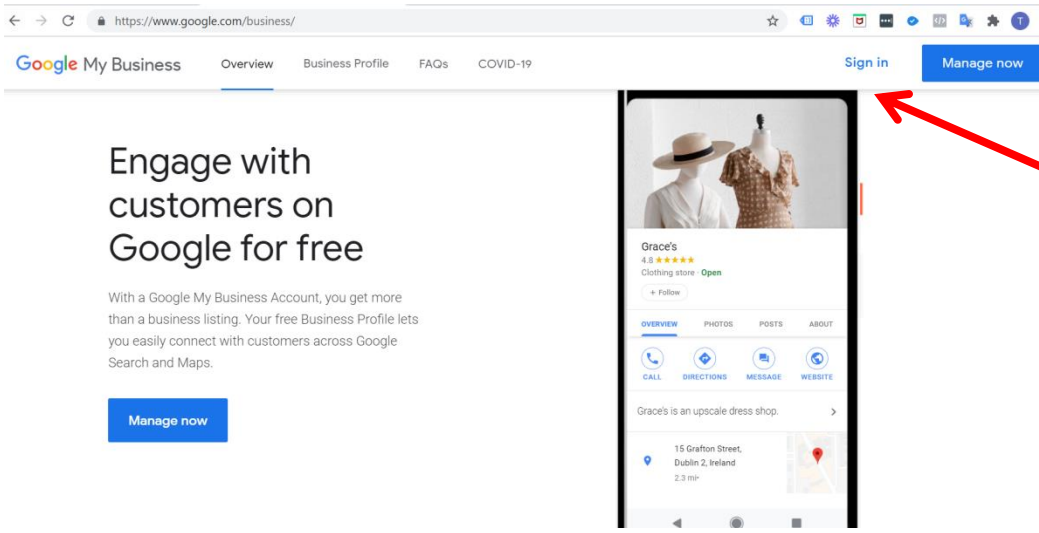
https://www.google.com/business/

Google My Business Overview Business Profile FAQs COVID-19 Sign in Manage now

Engage with customers on Google for free

With a Google My Business Account, you get more than a business listing. Your free Business Profile lets you easily connect with customers across Google Search and Maps.

Manage now

Grace's
4.8 ★★★★★
Clothing store · Open
+ Follow

OVERVIEW PHOTOS POSTS ABOUT

CALL DIRECTIONS MESSAGE WEBSITE

Grace's is an upscale dress shop.

15 Grafton Street, Dublin 2, Ireland
2.3 mi